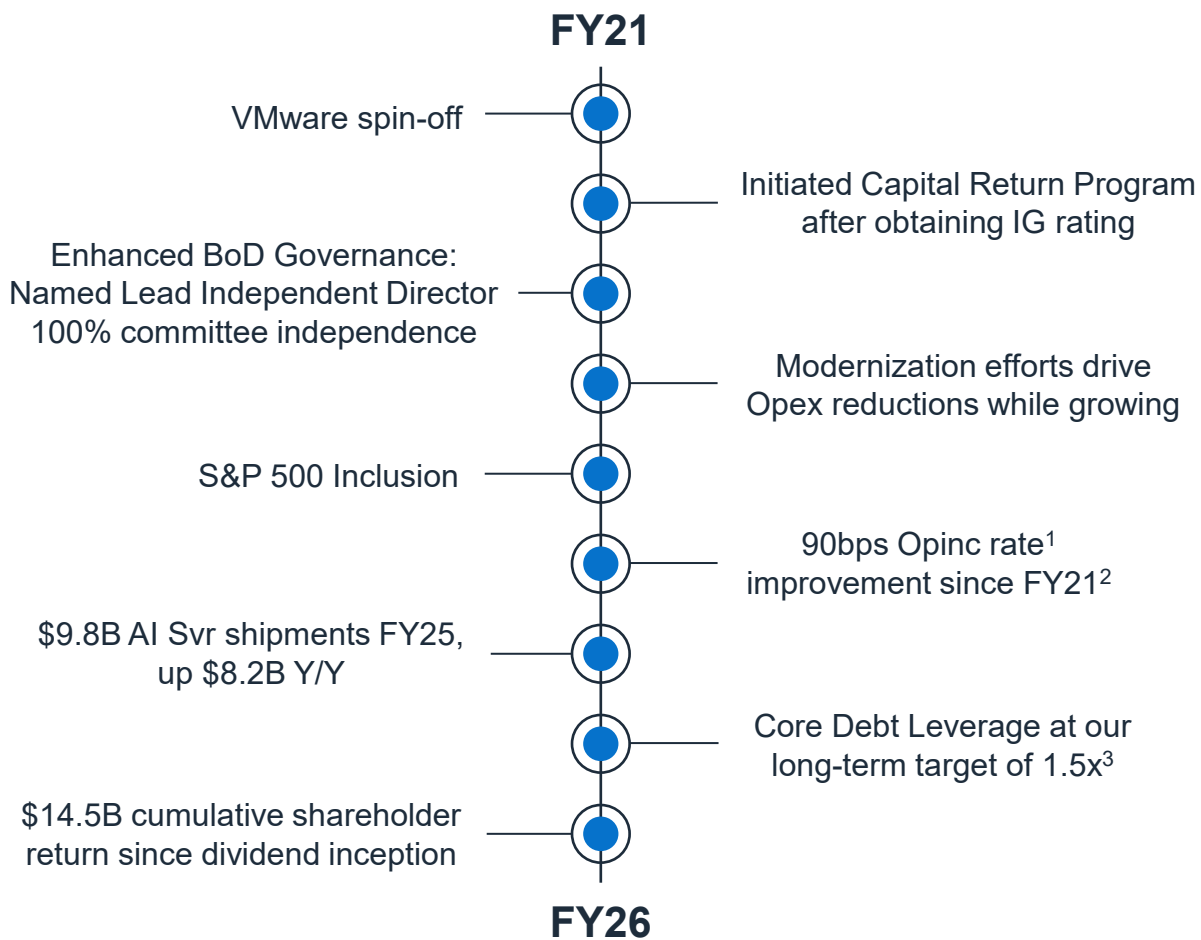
FY21

VMware spin-off

Initiated Capital Return Program after obtaining IG rating

Enhanced BoD Governance: Named Lead Independent Director 100% committee independence

Modernization efforts drive Opex reductions while growing

S&P 500 Inclusion

90bps Opinc rate$^1$ improvement since FY21$^2$

\$9.8B AI Svr shipments FY25, up \$8.2B Y/Y

Core Debt Leverage at our long-term target of 1.5x$^3$

\$14.5B cumulative shareholder return since dividend inception

FY26